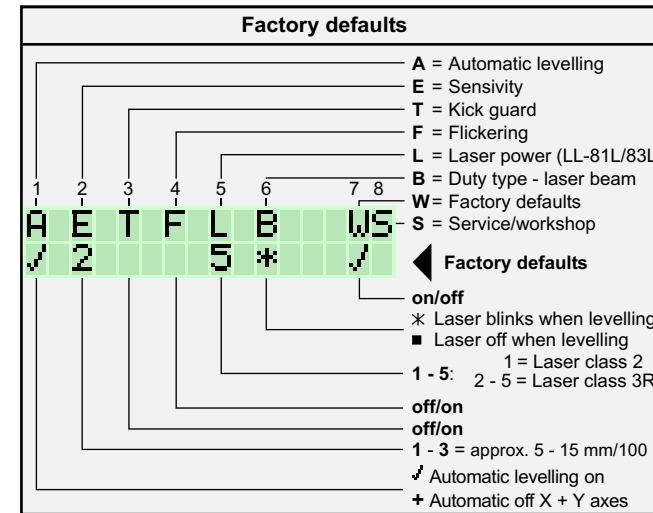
Factory defaults

A = Automatic levelling
E = Sensivity
T = Kick guard
F = Flickering
L = Laser power (LL-81L/83L
B = Duty type - laser beam
W = Factory defaults
S = Service/workshop

1 2 3 4 5 6 7 8

A E T F L B WS
✓ 2 5 * ✓

Factory defaults

on/off
* Laser blinks when levelling
■ Laser off when levelling
1 - 5: 1 = Laser class 2
2 - 5 = Laser class 3R
off/on
off/on
1 - 3 = approx. 5 - 15 mm/100
✓ Automatic levelling on
+ Automatic off X + Y axes